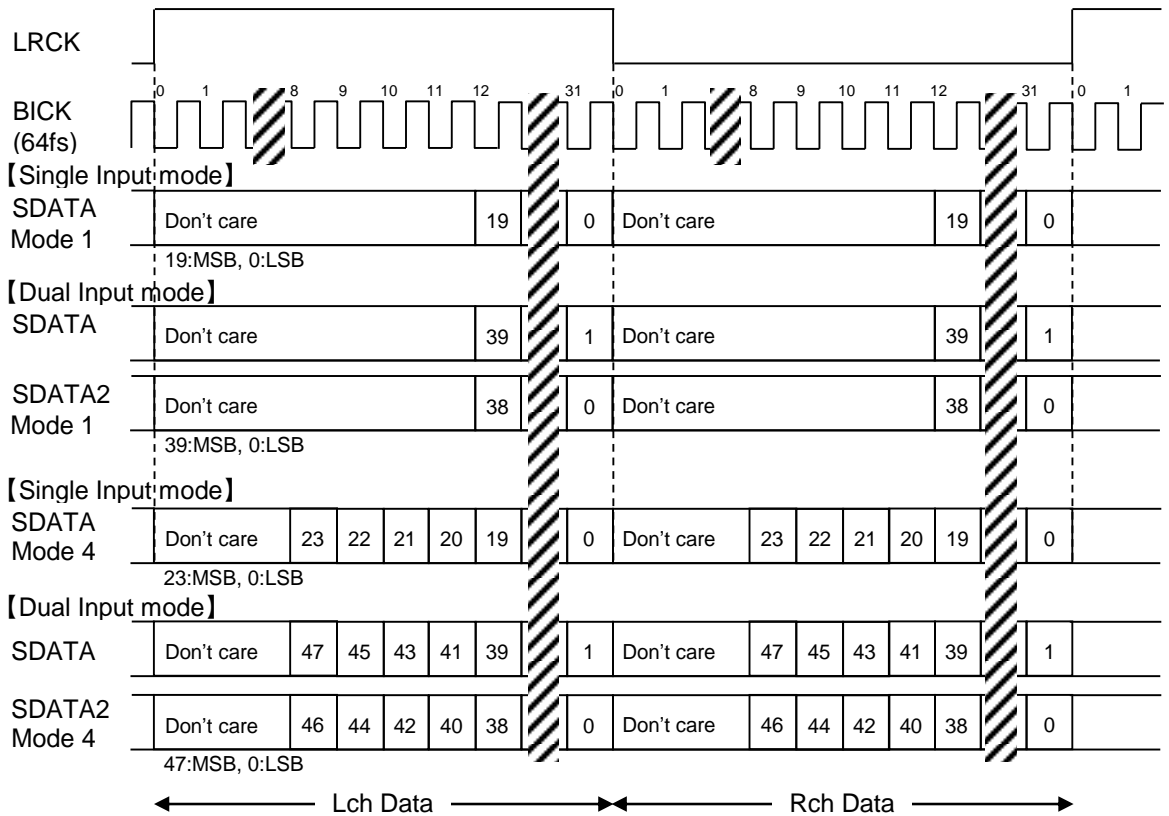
LRCK

BICK (64fs)

0 1 8 9 10 11 12 31 0 1 8 9 10 11 12 31 0 1

【Single Input mode】

SDATA Mode 1

Don't care 19 0 Don't care 19 0

19:MSB, 0:LSB

【Dual Input mode】

SDATA

Don't care 39 1 Don't care 39 1

SDATA2 Mode 1

Don't care 38 0 Don't care 38 0

39:MSB, 0:LSB

【Single Input mode】

SDATA Mode 4

Don't care 23 22 21 20 19 0 Don't care 23 22 21 20 19 0

23:MSB, 0:LSB

【Dual Input mode】

SDATA

Don't care 47 45 43 41 39 1 Don't care 47 45 43 41 39 1

SDATA2 Mode 4

Don't care 46 44 42 40 38 0 Don't care 46 44 42 40 38 0

47:MSB, 0:LSB

Lch Data

Rch Data